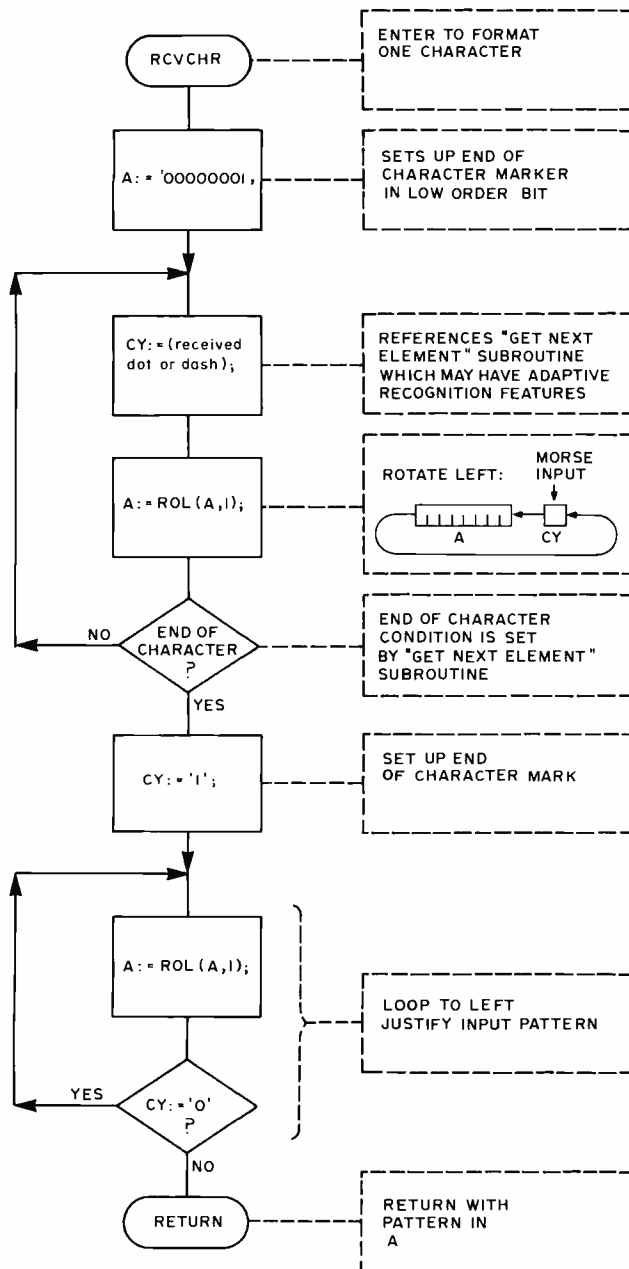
RCVCHR

ENTER TO FORMAT ONE CHARACTER

A: = '00000001,

SETS UP END OF CHARACTER MARKER IN LOW ORDER BIT

CY: = (received dot or dash);

REFERENCES "GET NEXT ELEMENT" SUBROUTINE WHICH MAY HAVE ADAPTIVE RECOGNITION FEATURES

A: = ROL (A,1);

ROTATE LEFT:

MORSE INPUT

A

CY

NO

END OF CHARACTER ?

END OF CHARACTER CONDITION IS SET BY "GET NEXT ELEMENT" SUBROUTINE

YES

CY: = '1';

SET UP END OF CHARACTER MARK

A: = ROL (A,1);

LOOP TO LEFT JUSTIFY INPUT PATTERN

YES

CY: = '0' ?

NO

RETURN

RETURN WITH PATTERN IN A